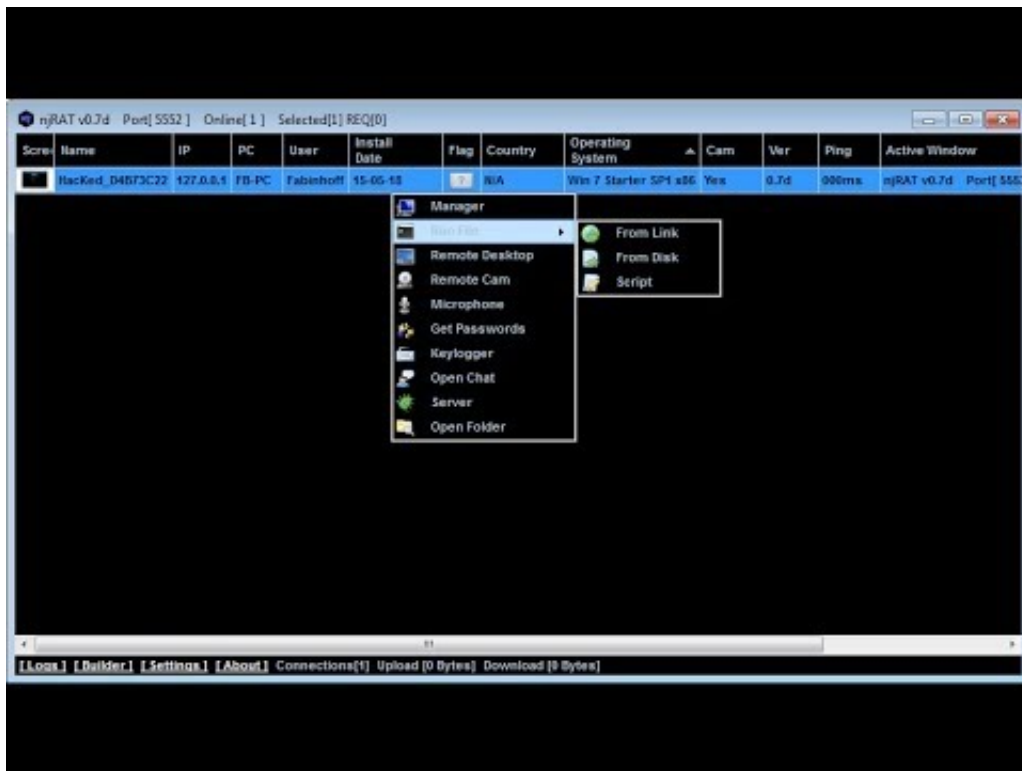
njRAT v0.7d Port[5552] Online[1] Selected[1] REQ[0]

| Scre | Name | IP | PC | User | Install Date | Flag | Country | Operating System | Cam | Ver | Ping | Active Window |
|---|---|---|---|---|---|---|---|---|---|---|---|---|
| | HacKed_D4B73C22 | 127.0.0.1 | FB-PC | Fabinhoff | 15-05-18 | | N/A | Win 7 Starter SP1 x86 | Yes | 0.7d | 000ms | njRAT v0.7d Port[ 555 |

Manager
Run File
Remote Desktop
Remote Cam
Microphone
Get Passwords
Keylogger
Open Chat
Server
Open Folder

From Link
From Disk
Script

[Logs] [Builder] [Settings] [About] Connections[1] Upload [0 Bytes] Download [0 Bytes]